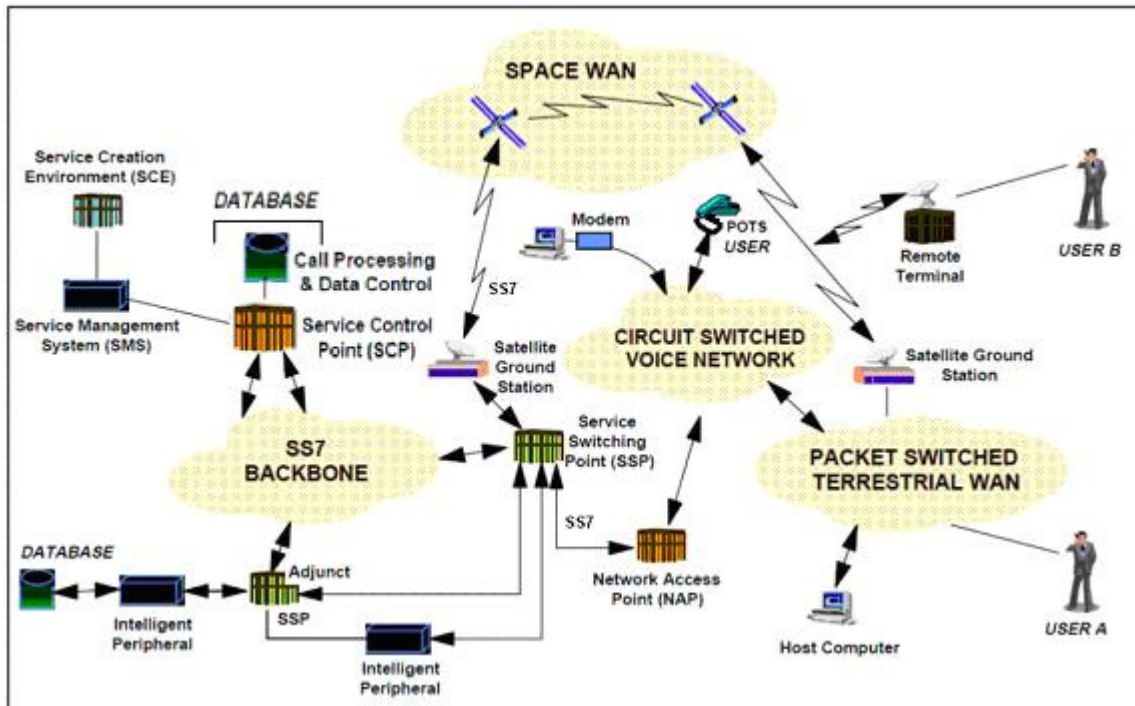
SPACE WAN

Service Creation Environment (SCE)

DATABASE

Call Processing & Data Control

Modem

POTS USER

Remote Terminal

USER B

SS7

Service Management System (SMS)

Service Control Point (SCP)

Satellite Ground Station

CIRCUIT SWITCHED VOICE NETWORK

Satellite Ground Station

SS7 BACKBONE

Service Switching Point (SSP)

PACKET SWITCHED TERRESTRIAL WAN

SS7

DATABASE

Adjunct

SSP

Network Access Point (NAP)

Intelligent Peripheral

Intelligent Peripheral

Host Computer

USER A